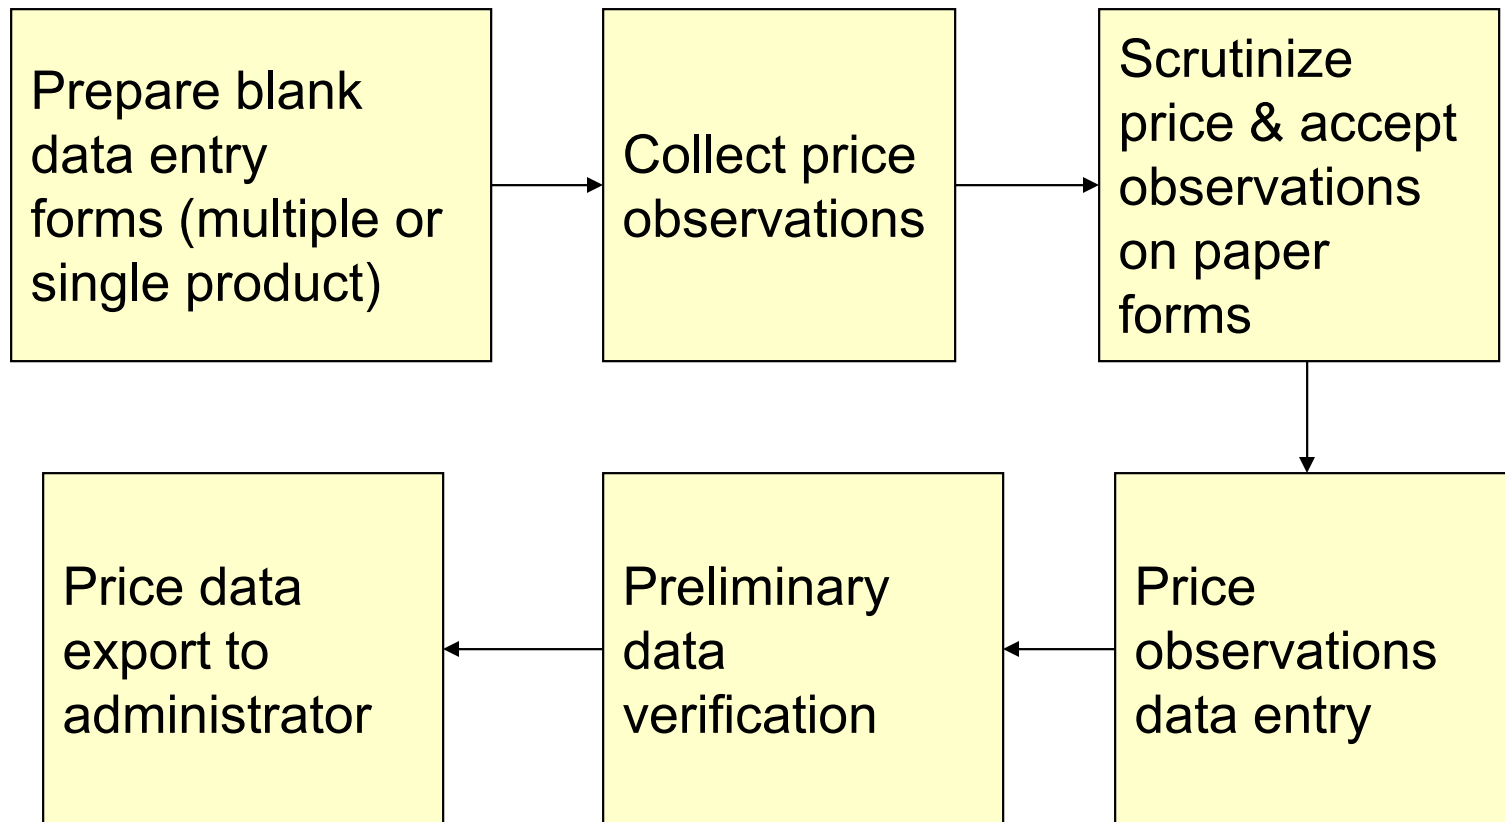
Prepare blank data entry forms (multiple or single product)

Collect price observations

Scrutinize price & accept observations on paper forms

Price observations data entry

Preliminary data verification

Price data export to administrator